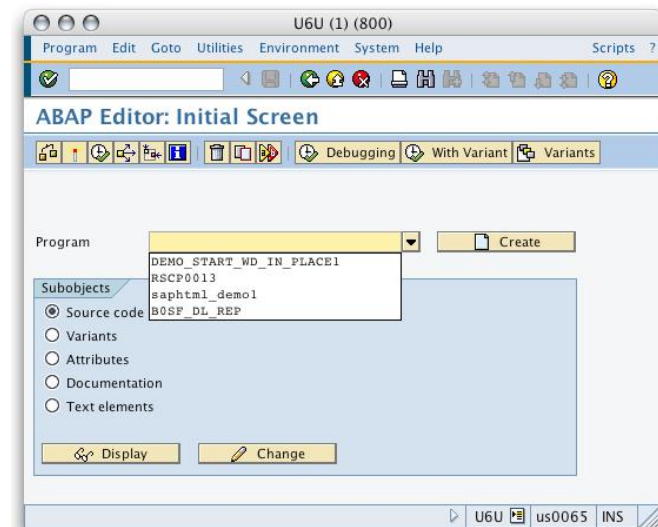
U6U (1) (800)

Program Edit Goto Utilities Environment System Help Scripts ?

ABAP Editor: Initial Screen

Debugging With Variant Variants

Program

Create

DEMO_START_WD_IN_PLACE1
RSCP0013
saphtml_demo1
B0SF_DL_REP

Subobjects

Source code
Variants
Attributes
Documentation
Text elements

Display
Change

U6U us0065 INS